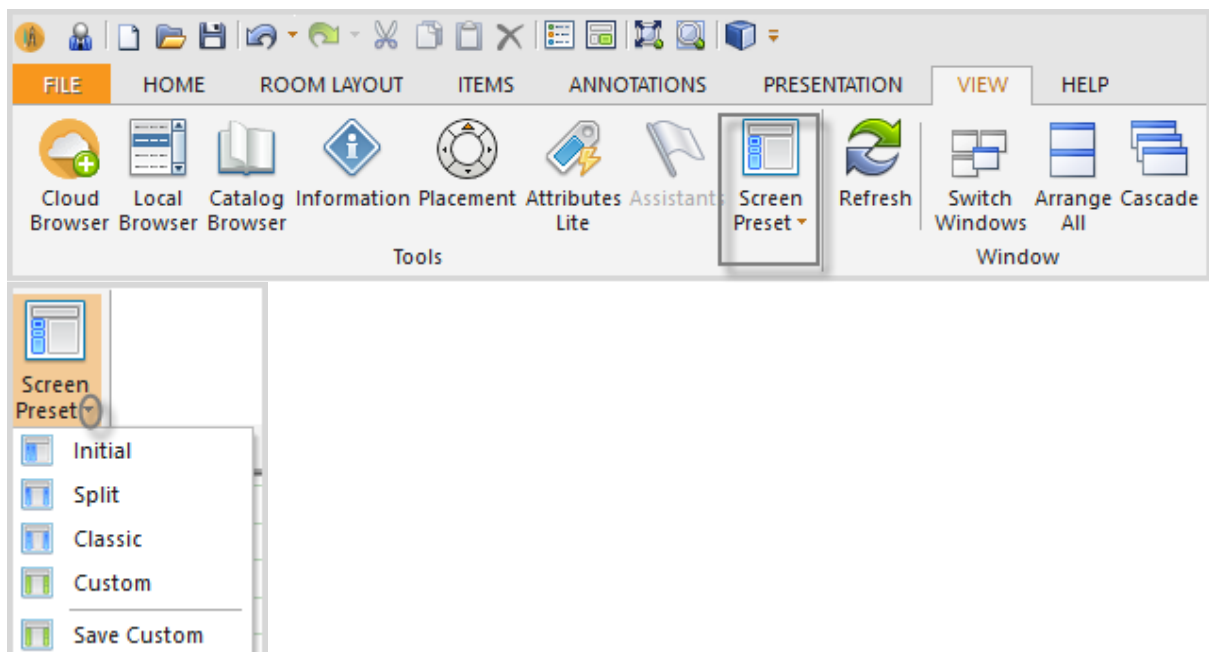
FILE HOME ROOM LAYOUT ITEMS ANNOTATIONS PRESENTATION VIEW HELP

Cloud Browser
Local Browser
Catalog Browser
Information
Placement
Attributes Lite
Assistants
Screen Preset
Refresh
Switch Windows
Arrange All
Cascade

Tools
Window

Screen Preset

Initial
Split
Classic
Custom
Save Custom